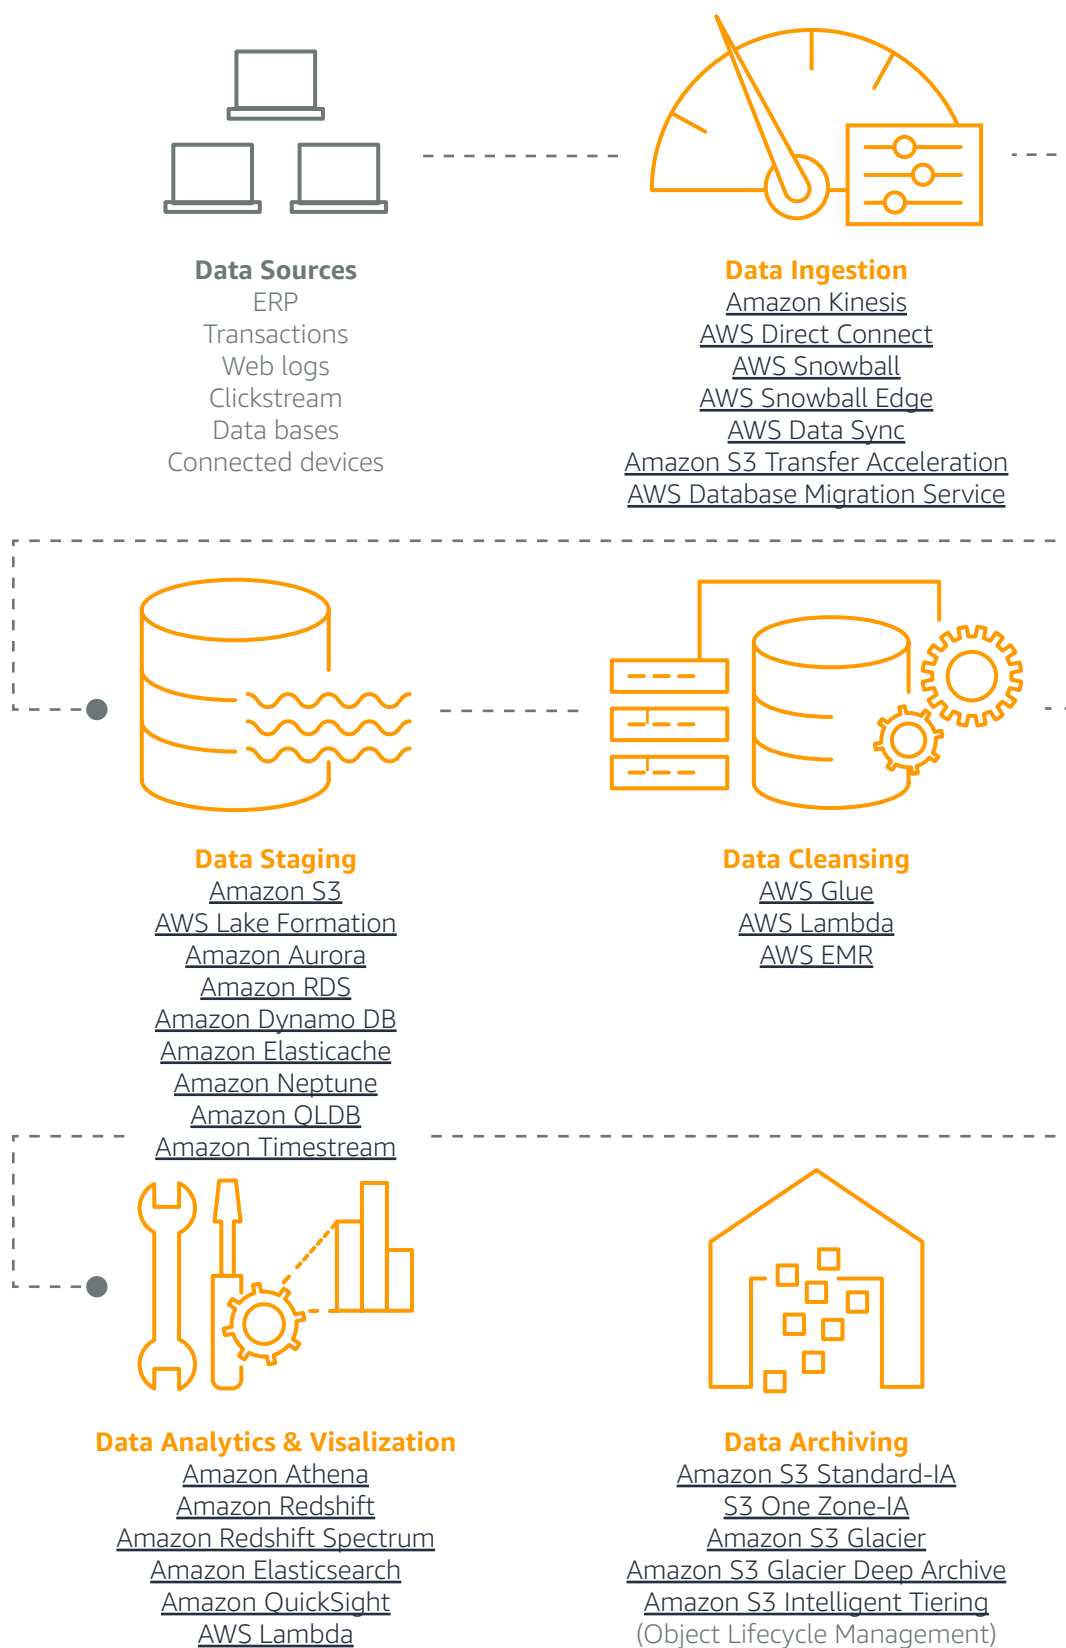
Data Sources
ERP
Transactions
Web logs
Clickstream
Data bases
Connected devices

Data Ingestion
Amazon Kinesis
AWS Direct Connect
AWS Snowball
AWS Snowball Edge
AWS Data Sync
Amazon S3 Transfer Acceleration
AWS Database Migration Service

Data Staging
Amazon S3
AWS Lake Formation
Amazon Aurora
Amazon RDS
Amazon Dynamo DB
Amazon Elasticache
Amazon Neptune
Amazon QLDB
Amazon Timestream

Data Cleansing
AWS Glue
AWS Lambda
AWS EMR

Data Analytics & Visalization
Amazon Athena
Amazon Redshift
Amazon Redshift Spectrum
Amazon Elasticsearch
Amazon QuickSight
AWS Lambda

Data Archiving
Amazon S3 Standard-IA
S3 One Zone-IA
Amazon S3 Glacier
Amazon S3 Glacier Deep Archive
Amazon S3 Intelligent Tiering
(Object Lifecycle Management)